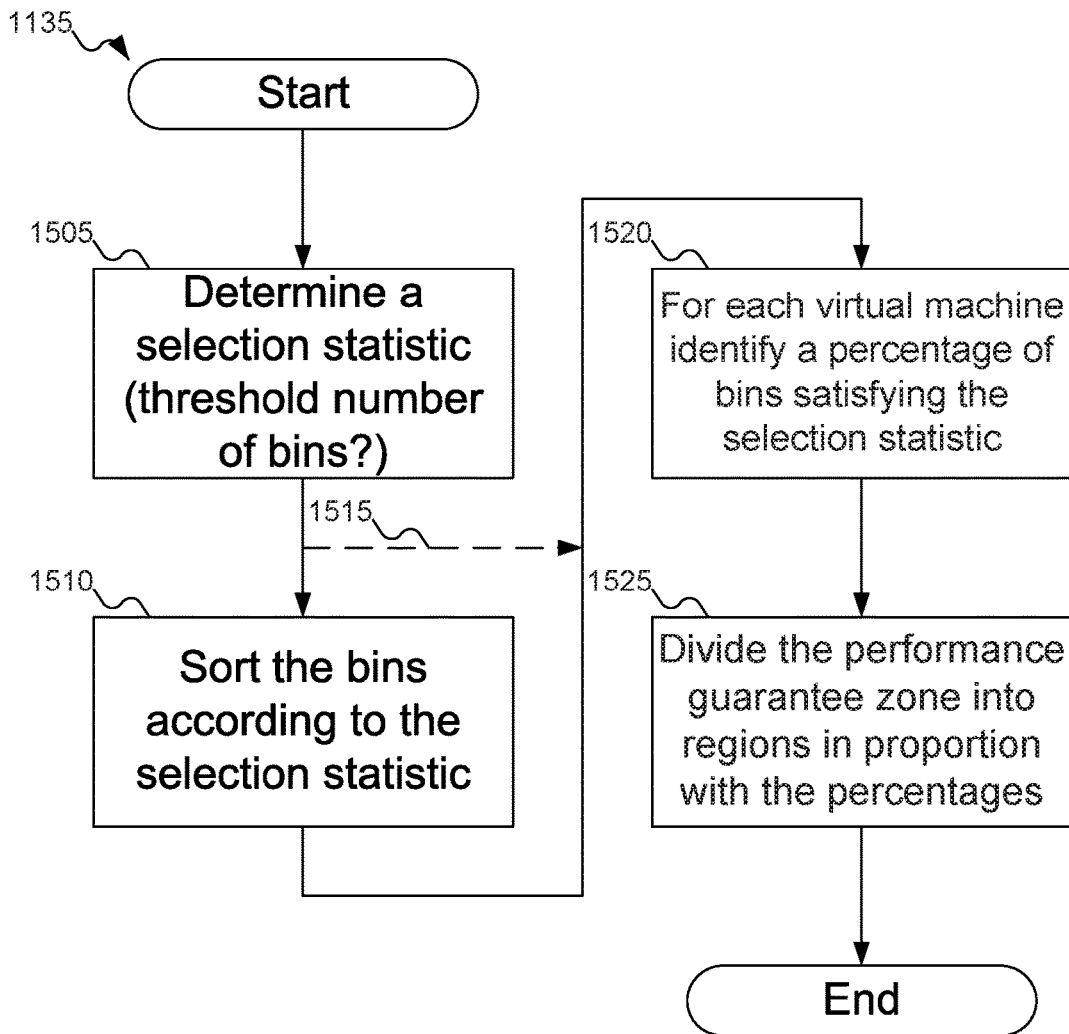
1135

Start

1505

Determine a selection statistic (threshold number of bins?)

1515

1510

Sort the bins according to the selection statistic

1520

For each virtual machine identify a percentage of bins satisfying the selection statistic

1525

Divide the performance guarantee zone into regions in proportion with the percentages

End